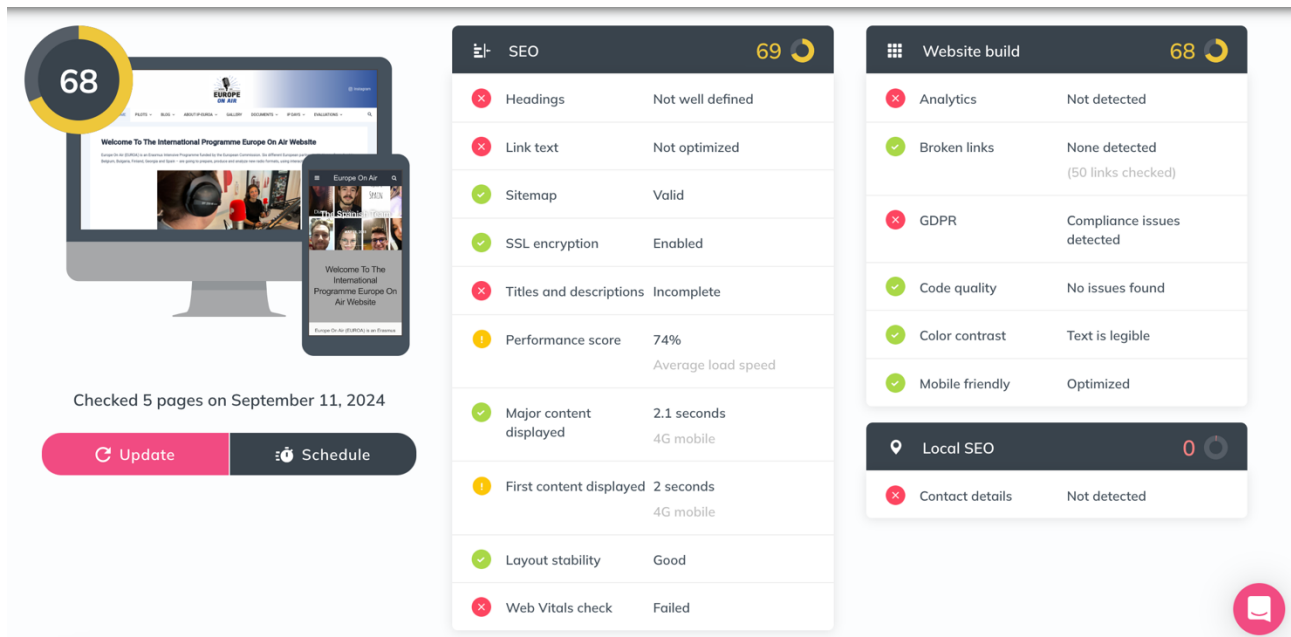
68

EUROPE ON AIR

Welcome To The International Programme Europe On Air Website

Europe On Air

Welcome To The International Programme Europe On Air Website

Europe On Air (EUROPA) is an Erasmus

Checked 5 pages on September 11, 2024

Update

Schedule

SEO 69

| | |
|---|---|
| Headings | Not well defined |
| Link text | Not optimized |
| Sitemap | Valid |
| SSL encryption | Enabled |
| Titles and descriptions | Incomplete |
| Performance score | 74% Average load speed |
| Major content displayed | 2.1 seconds 4G mobile |
| First content displayed | 2 seconds 4G mobile |
| Layout stability | Good |
| Web Vitals check | Failed |

Website build 68

| | |
|---|---|
| Analytics | Not detected |
| Broken links | None detected (50 links checked) |
| GDPR | Compliance issues detected |
| Code quality | No issues found |
| Color contrast | Text is legible |
| Mobile friendly | Optimized |

Local SEO 0

| | |
|---|---|
| Contact details | Not detected |